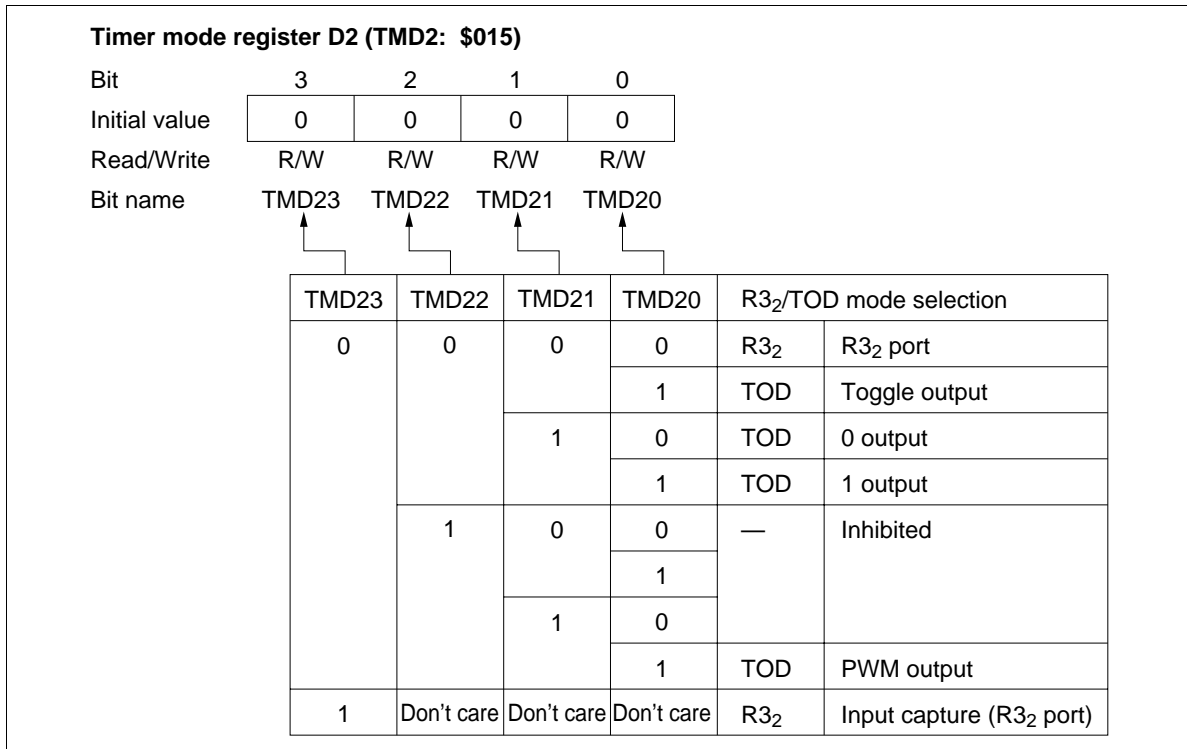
**Timer mode register D2 (TMD2: $015)**

| Bit | 3 | 2 | 1 | 0 |
|---|---|---|---|---|
| Initial value | 0 | 0 | 0 | 0 |
| Read/Write | R/W | R/W | R/W | R/W |
| Bit name | TMD23 | TMD22 | TMD21 | TMD20 |

| TMD23 | TMD22 | TMD21 | TMD20 | R3$_2$/TOD mode selection | |
|---|---|---|---|---|---|
| 0 | 0 | 0 | 0 | R3$_2$ | R3$_2$ port |
| | | | 1 | TOD | Toggle output |
| | | 1 | 0 | TOD | 0 output |
| | | | 1 | TOD | 1 output |
| | 1 | 0 | 0 | — | Inhibited |
| | | | 1 | | |
| | | 1 | 0 | | |
| | | | 1 | TOD | PWM output |
| 1 | Don't care | Don't care | Don't care | R3$_2$ | Input capture (R3$_2$ port) |